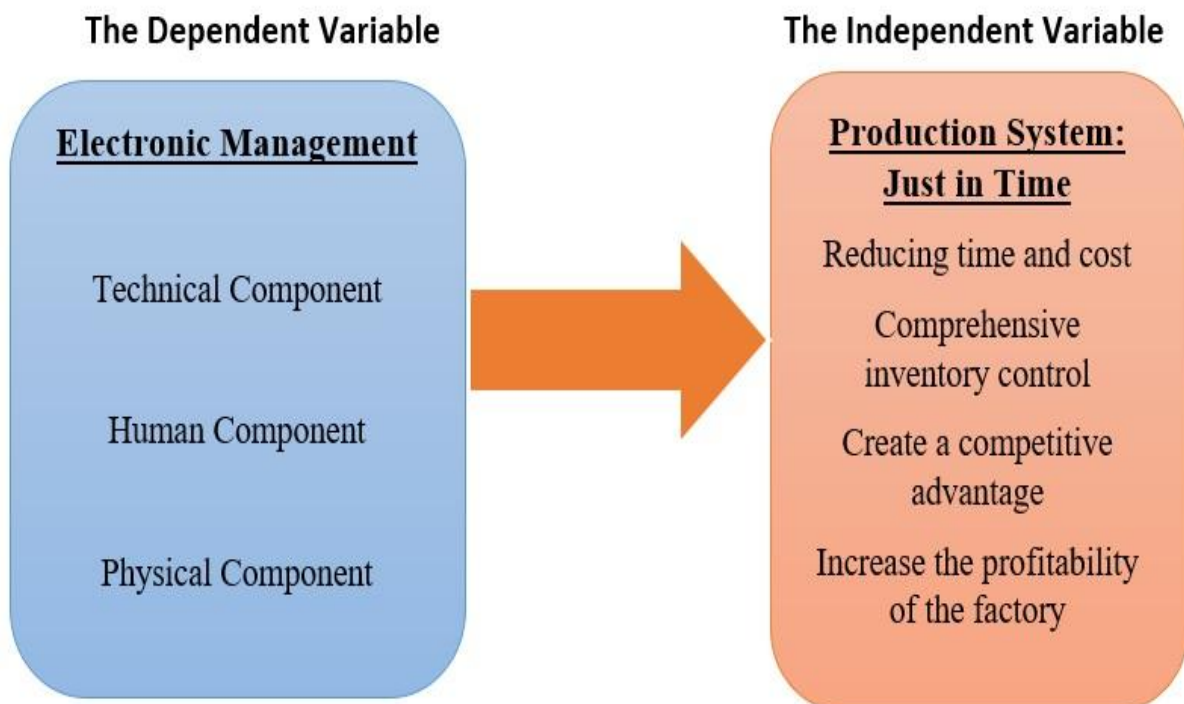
The Dependent Variable

Electronic Management

Technical Component

Human Component

Physical Component

The Independent Variable

Production System: Just in Time

Reducing time and cost

Comprehensive inventory control

Create a competitive advantage

Increase the profitability of the factory